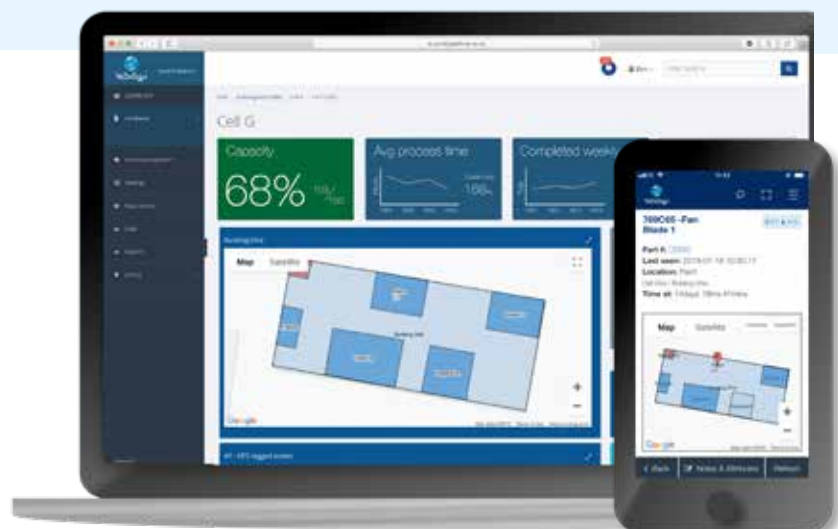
Cell G

Capacity

68%

Avg process time

Completed weekly

Map Satellite

Google

769C65 - Fan Blade 1

Part #:

Last seen:

Location:

Time at:

Map Satellite

Google

< Back

Notes & Attributes

Refresh